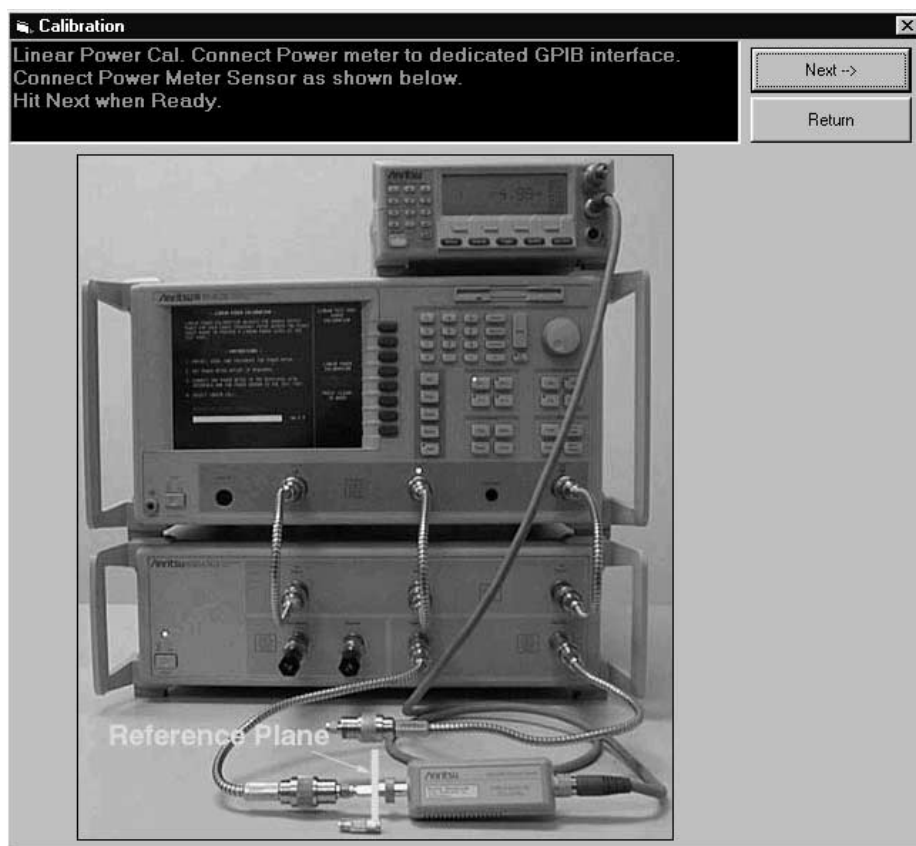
Calibration

Linear Power Cal. Connect Power meter to dedicated GPIB interface.
Connect Power Meter Sensor as shown below.
Hit Next when Ready.

Next -->

Return

Anritsu

Anritsu

Anritsu

Reference Plane

Anritsu